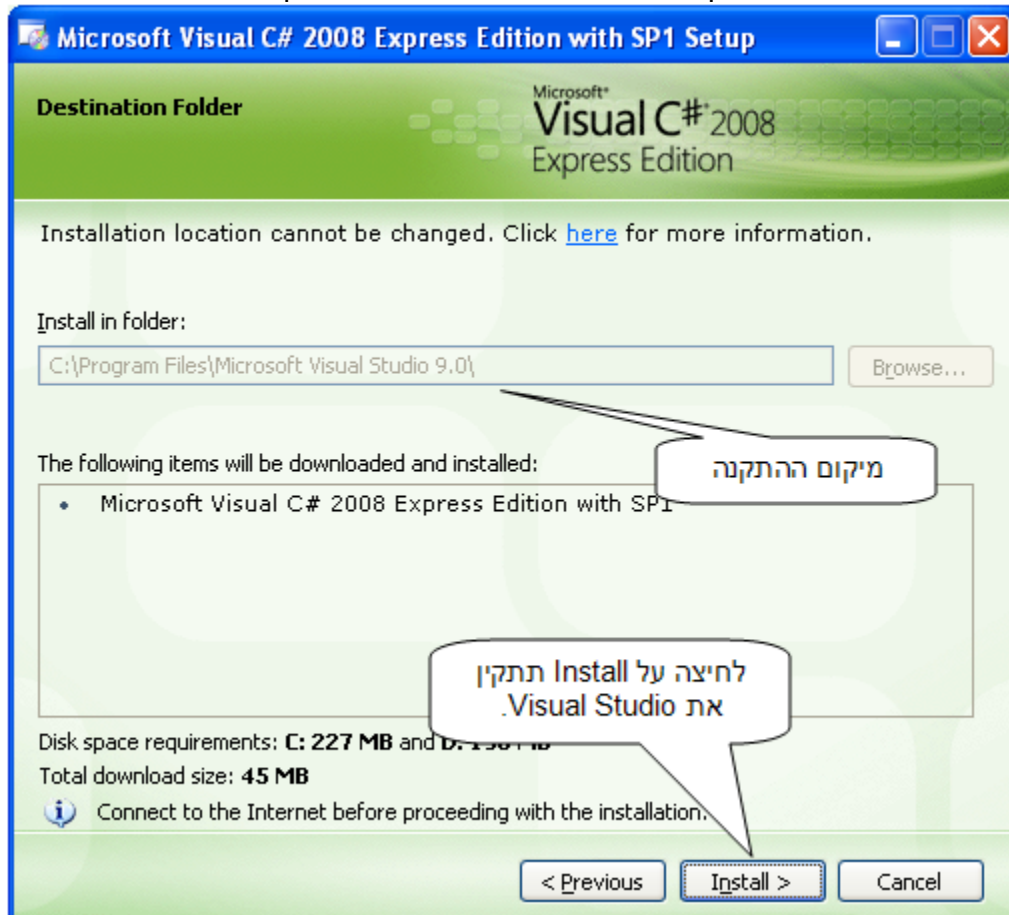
Microsoft Visual C# 2008 Express Edition with SP1 Setup

Destination Folder

Microsoft® Visual C#® 2008 Express Edition

Installation location cannot be changed. Click here for more information.

Install in folder:

C:\Program Files\Microsoft Visual Studio 9.0\

Browse...

מיקום ההתקנה

The following items will be downloaded and installed:

• Microsoft Visual C# 2008 Express Edition with SP1

לחיצה על Install תתקין את Visual Studio.

Disk space requirements: C: 227 MB and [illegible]

Total download size: 45 MB

Connect to the Internet before proceeding with the installation.

< Previous

Install >

Cancel